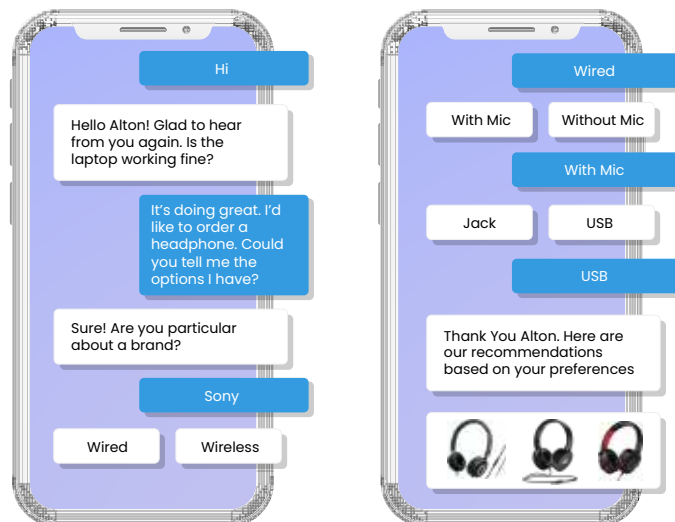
Hi

Hello Alton! Glad to hear from you again. Is the laptop working fine?

It's doing great. I'd like to order a headphone. Could you tell me the options I have?

Sure! Are you particular about a brand?

Sony

Wired

Wireless

Wired

With Mic

Without Mic

With Mic

Jack

USB

USB

Thank You Alton. Here are our recommendations based on your preferences